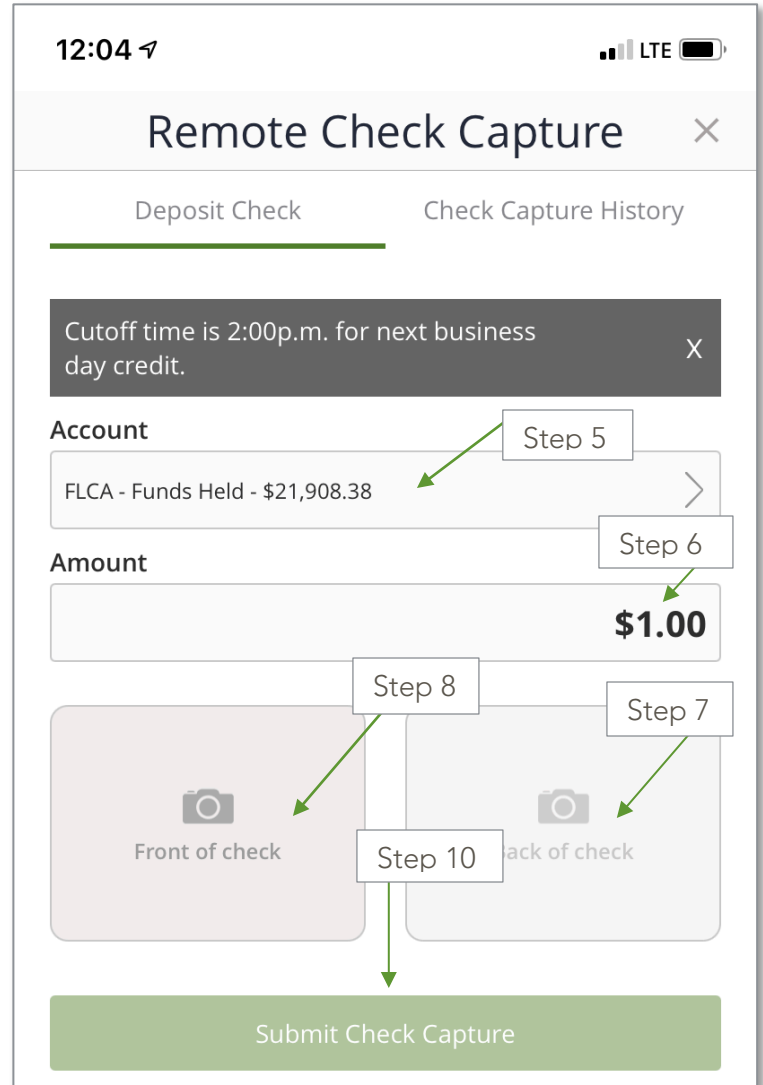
12:04

LTE

Remote Check Capture

×

Deposit Check

Check Capture History

Cutoff time is 2:00p.m. for next business day credit.

X

Account

Step 5

FLCA - Funds Held - $21,908.38

Step 6

Amount

$1.00

Step 8

Step 7

Front of check

Step 10

ack of check

Submit Check Capture